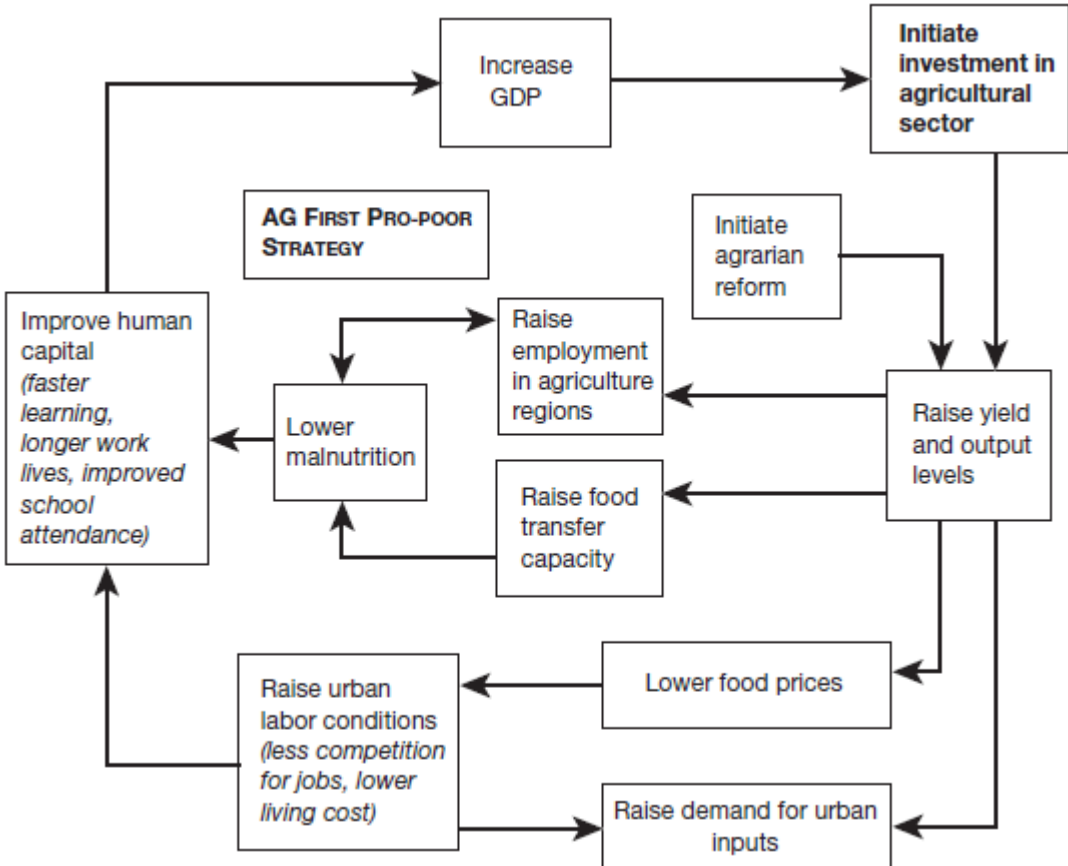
Increase GDP

Initiate investment in agricultural sector

AG FIRST PRO-POOR STRATEGY

Initiate agrarian reform

Improve human capital (faster learning, longer work lives, improved school attendance)

Raise employment in agriculture regions

Lower malnutrition

Raise yield and output levels

Raise food transfer capacity

Raise urban labor conditions (less competition for jobs, lower living cost)

Lower food prices

Raise demand for urban inputs